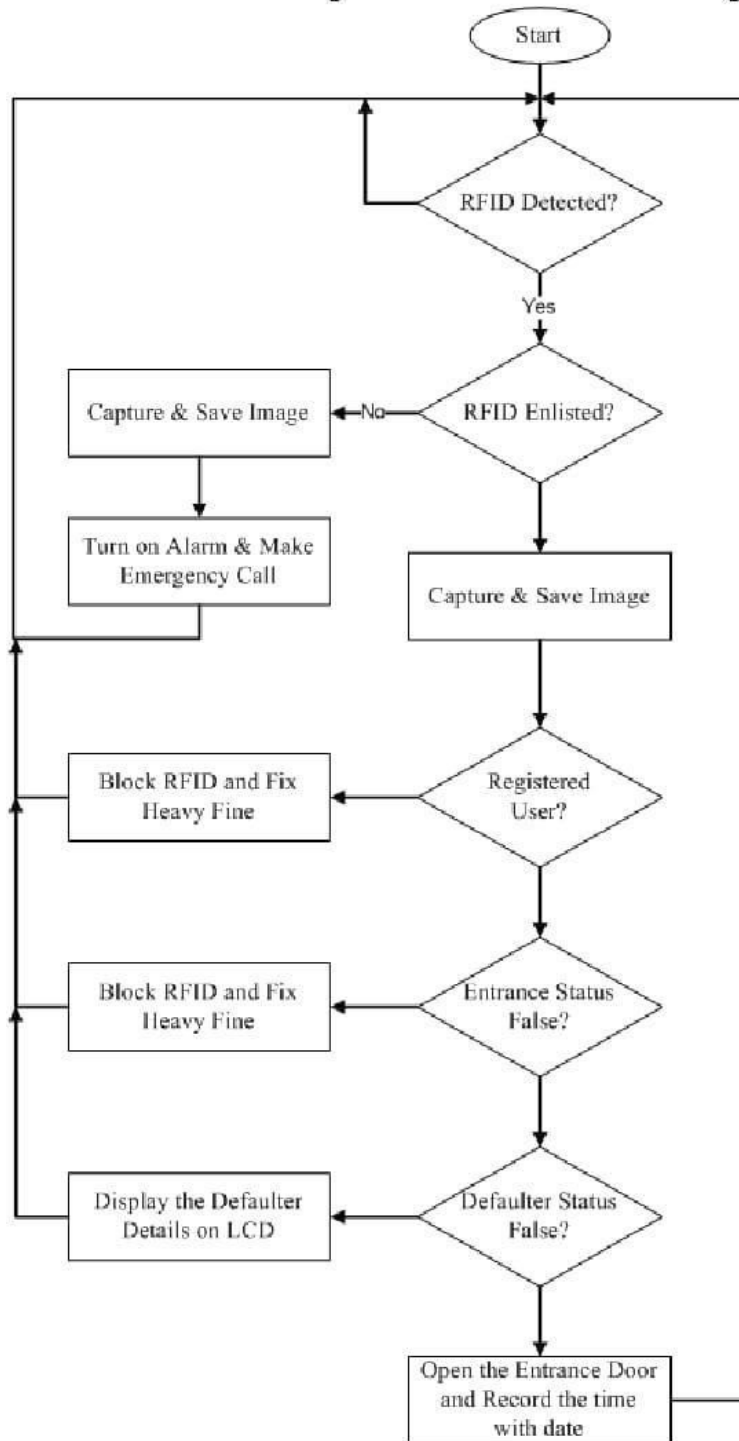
Start

RFID Detected?

Yes

Capture & Save Image

No

RFID Enlisted?

Turn on Alarm & Make Emergency Call

Capture & Save Image

Block RFID and Fix Heavy Fine

Registered User?

Block RFID and Fix Heavy Fine

Entrance Status False?

Display the Defaulter Details on LCD

Defaulter Status False?

Open the Entrance Door and Record the time with date